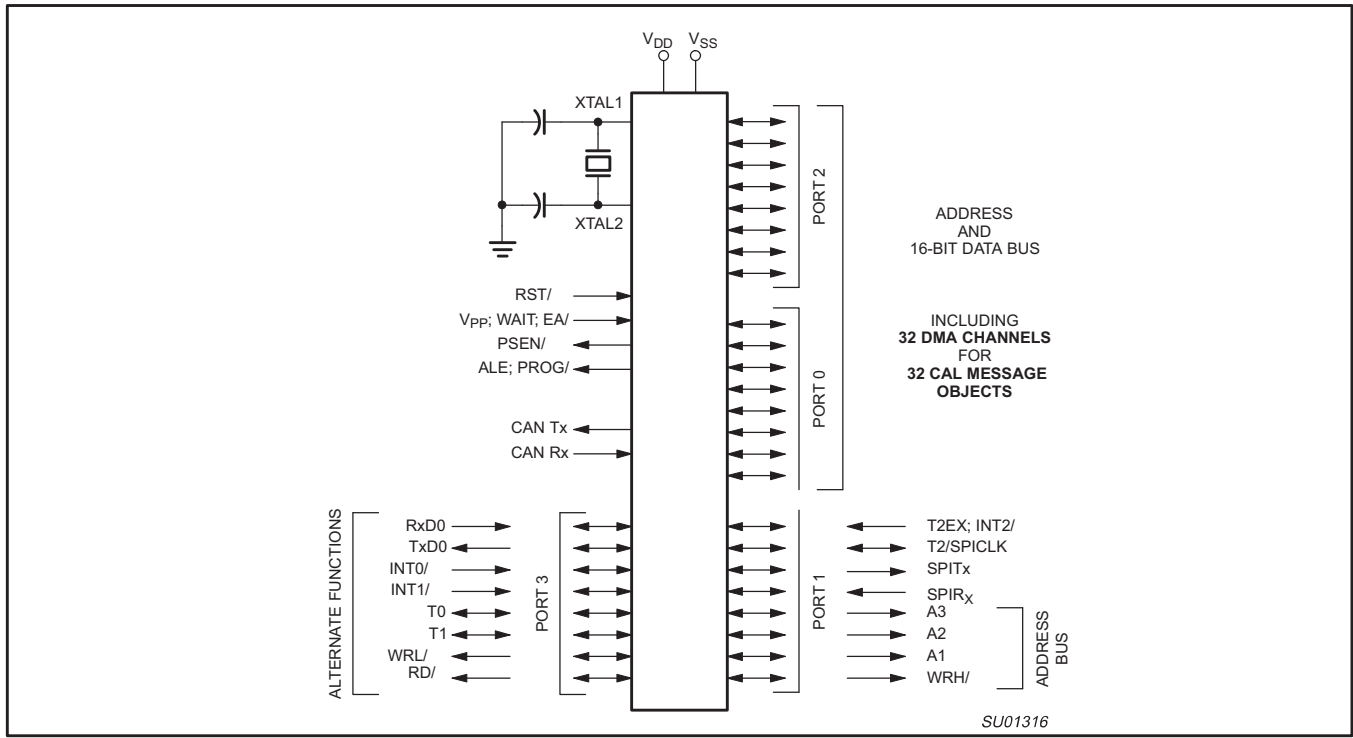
$V_{DD}$ $V_{SS}$

XTAL1

XTAL2

PORT 2

ADDRESS
AND
16-BIT DATA BUS

RST/

$V_{PP}$; WAIT; EA/

PSEN/

ALE; PROG/

INCLUDING
**32 DMA CHANNELS**
FOR
**32 CAL MESSAGE OBJECTS**

PORT 0

CAN Tx

CAN Rx

ALTERNATE FUNCTIONS

RxD0
TxD0
INT0/
INT1/
T0
T1
WRL/
RD/

PORT 3

PORT 1

T2EX; INT2/
T2/SPICLK
SPITx
$SPIR_X$
A3
A2
A1
WRH/

ADDRESS BUS

SU01316